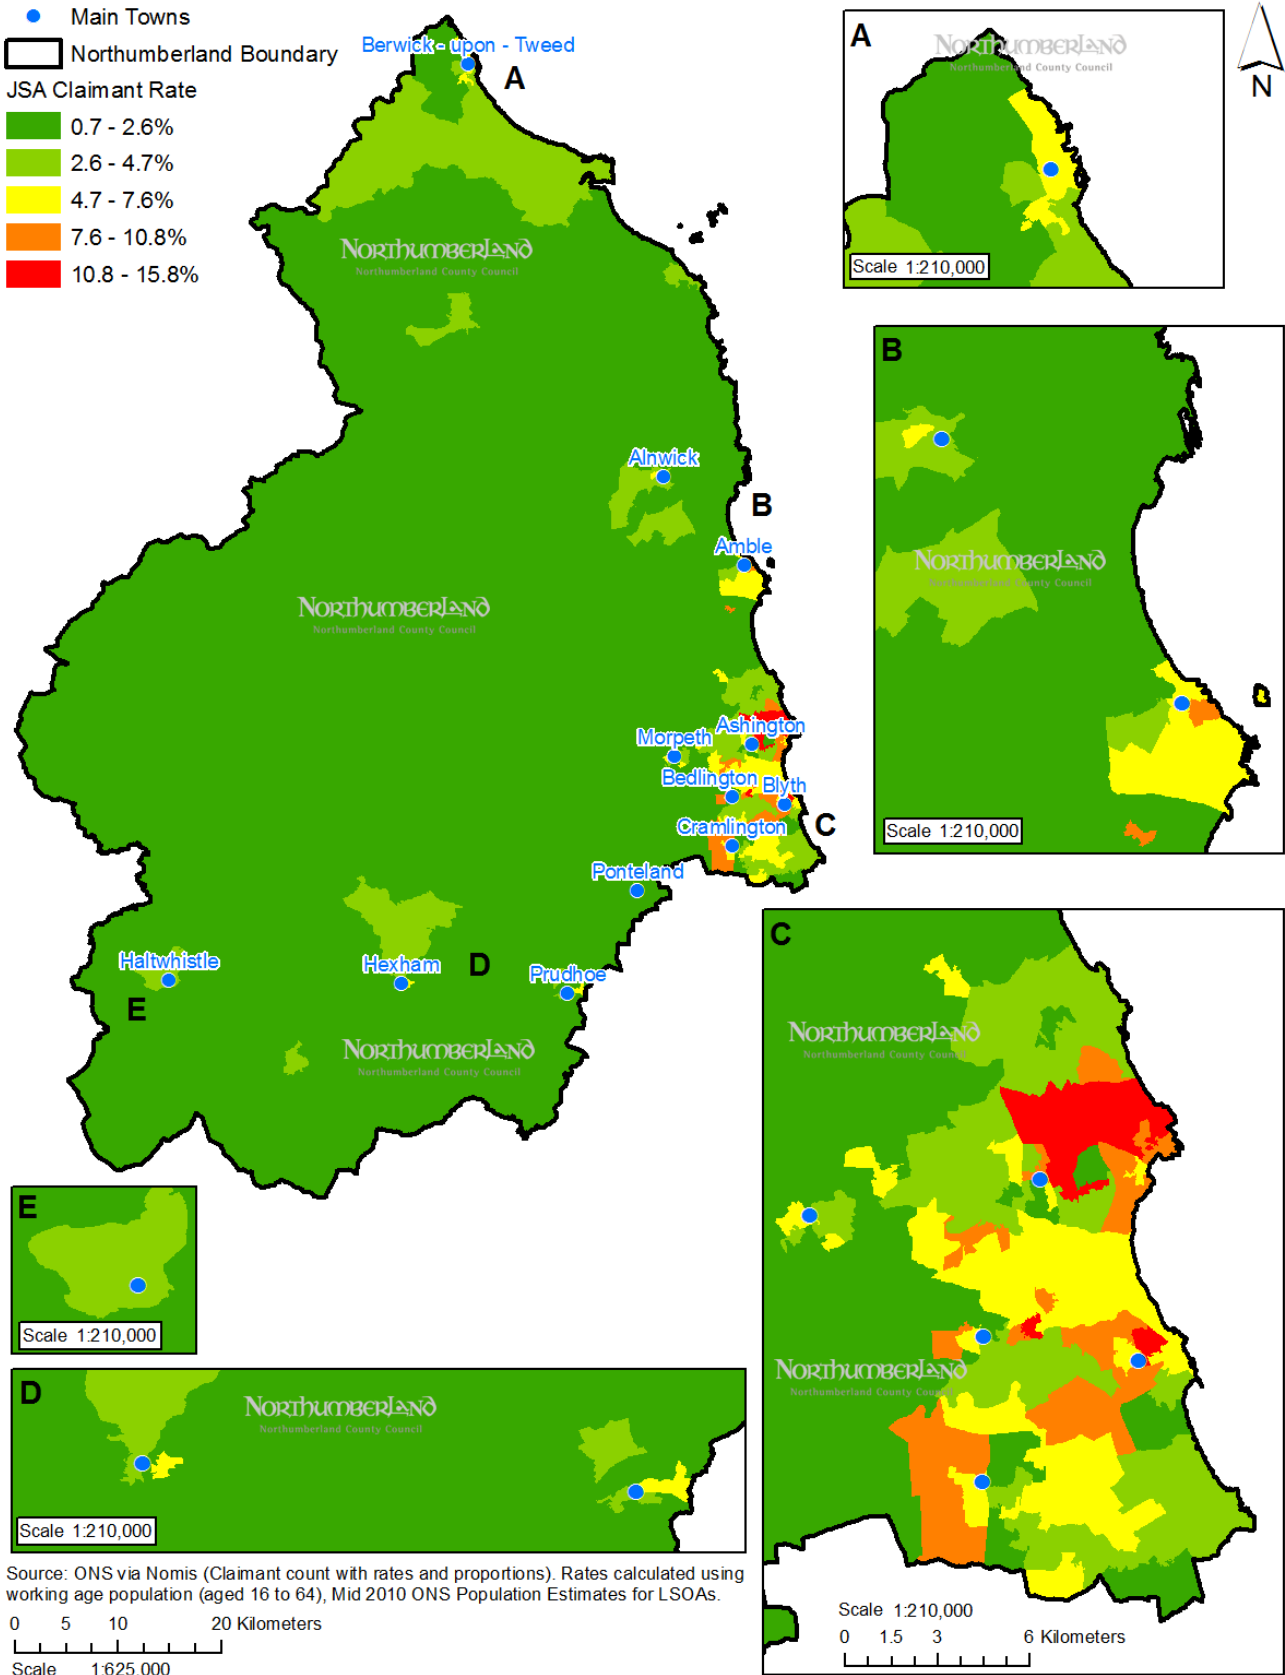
Main Towns
Northumberland Boundary
JSA Claimant Rate
0.7 - 2.6%
2.6 - 4.7%
4.7 - 7.6%
7.6 - 10.8%
10.8 - 15.8%

Berwick - upon - Tweed
A
NORTHUMBERLAND
Northumberland County Council
Alnwick
B
Amble
NORTHUMBERLAND
Northumberland County Council
Ashington
Morpeth
Bedlington
Blyth
Cramlington
C
Ponteland
Haltwhistle
Hexham
D
Prudhoe
E
NORTHUMBERLAND
Northumberland County Council

A
NORTHUMBERLAND
Northumberland County Council
Scale 1:210,000

N

B
NORTHUMBERLAND
Northumberland County Council
Scale 1:210,000

C
NORTHUMBERLAND
Northumberland County Council
NORTHUMBERLAND
Northumberland County Council
Scale 1:210,000
0 1.5 3 6 Kilometers

E
Scale 1:210,000

D
NORTHUMBERLAND
Northumberland County Council
Scale 1:210,000

Source: ONS via Nomis (Claimant count with rates and proportions). Rates calculated using working age population (aged 16 to 64), Mid 2010 ONS Population Estimates for LSOAs.
0 5 10 20 Kilometers
Scale 1:625,000